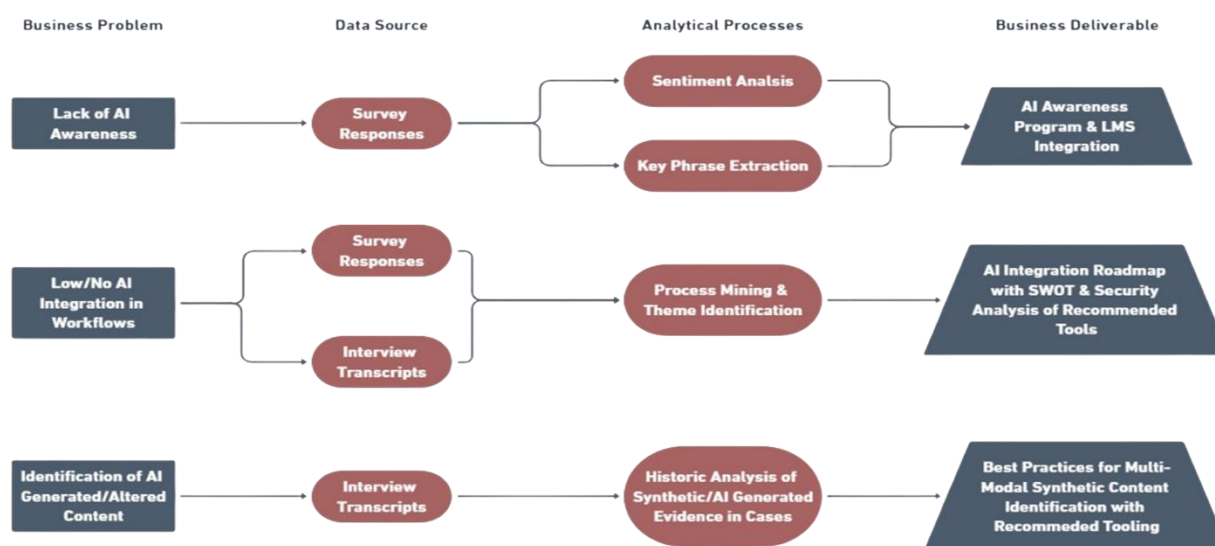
Business Problem

Data Source

Analytical Processes

Business Deliverable

Lack of AI Awareness

Survey Responses

Sentiment Analsis

Key Phrase Extraction

AI Awareness Program & LMS Integration

Low/No AI Integration in Workflows

Survey Responses

Interview Transcripts

Process Mining & Theme Identification

AI Integration Roadmap with SWOT & Security Analysis of Recommended Tools

Identification of AI Generated/Altered Content

Interview Transcripts

Historic Analysis of Synthetic/AI Generated Evidence in Cases

Best Practices for Multi-Modal Synthetic Content Identification with Recommeded Tooling